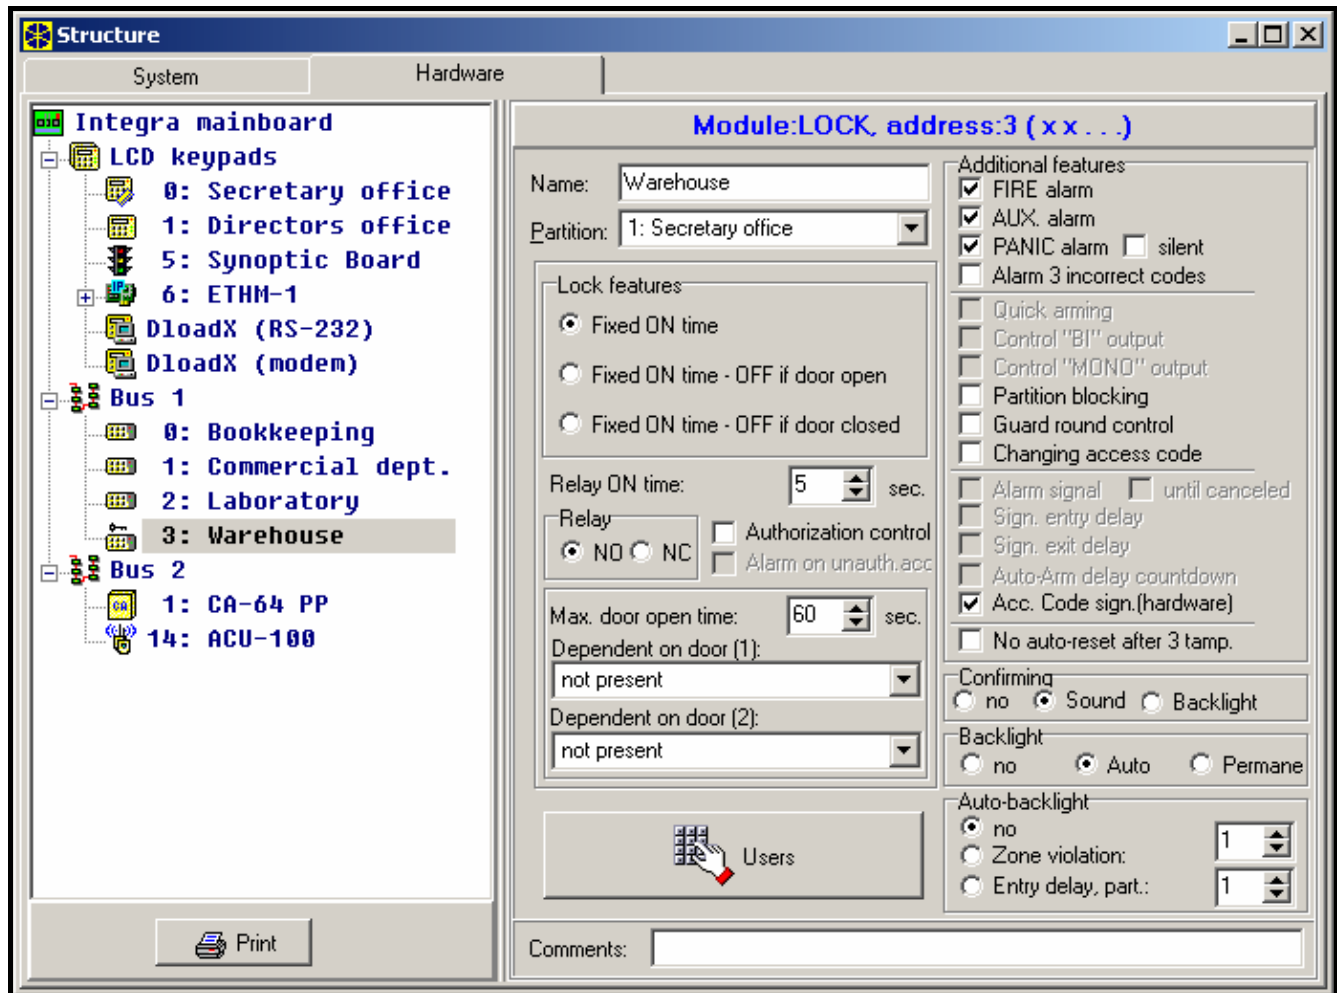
Structure

System
Hardware

Integra mainboard
LCD keypads
0: Secretary office
1: Directors office
5: Synoptic Board
6: ETHM-1
DloadX (RS-232)
DloadX (modem)
Bus 1
0: Bookkeeping
1: Commercial dept.
2: Laboratory
3: Warehouse
Bus 2
1: CA-64 PP
14: ACU-100

Print

Module:LOCK, address:3 ( x x . . . )

Name: Warehouse
Partition: 1: Secretary office

Lock features
Fixed ON time
Fixed ON time - OFF if door open
Fixed ON time - OFF if door closed

Relay ON time: 5 sec.
Relay
NO NC
Authorization control
Alarm on unauth.acc

Max. door open time: 60 sec.
Dependent on door (1):
not present
Dependent on door (2):
not present

Users

Additional features
FIRE alarm
AUX. alarm
PANIC alarm silent
Alarm 3 incorrect codes
Quick arming
Control "BI" output
Control "MONO" output
Partition blocking
Guard round control
Changing access code
Alarm signal until canceled
Sign. entry delay
Sign. exit delay
Auto-Arm delay countdown
Acc. Code sign.(hardware)
No auto-reset after 3 tamp.

Confirming
no Sound Backlight

Backlight
no Auto Permane

Auto-backlight
no
Zone violation: 1
Entry delay, part.: 1

Comments: